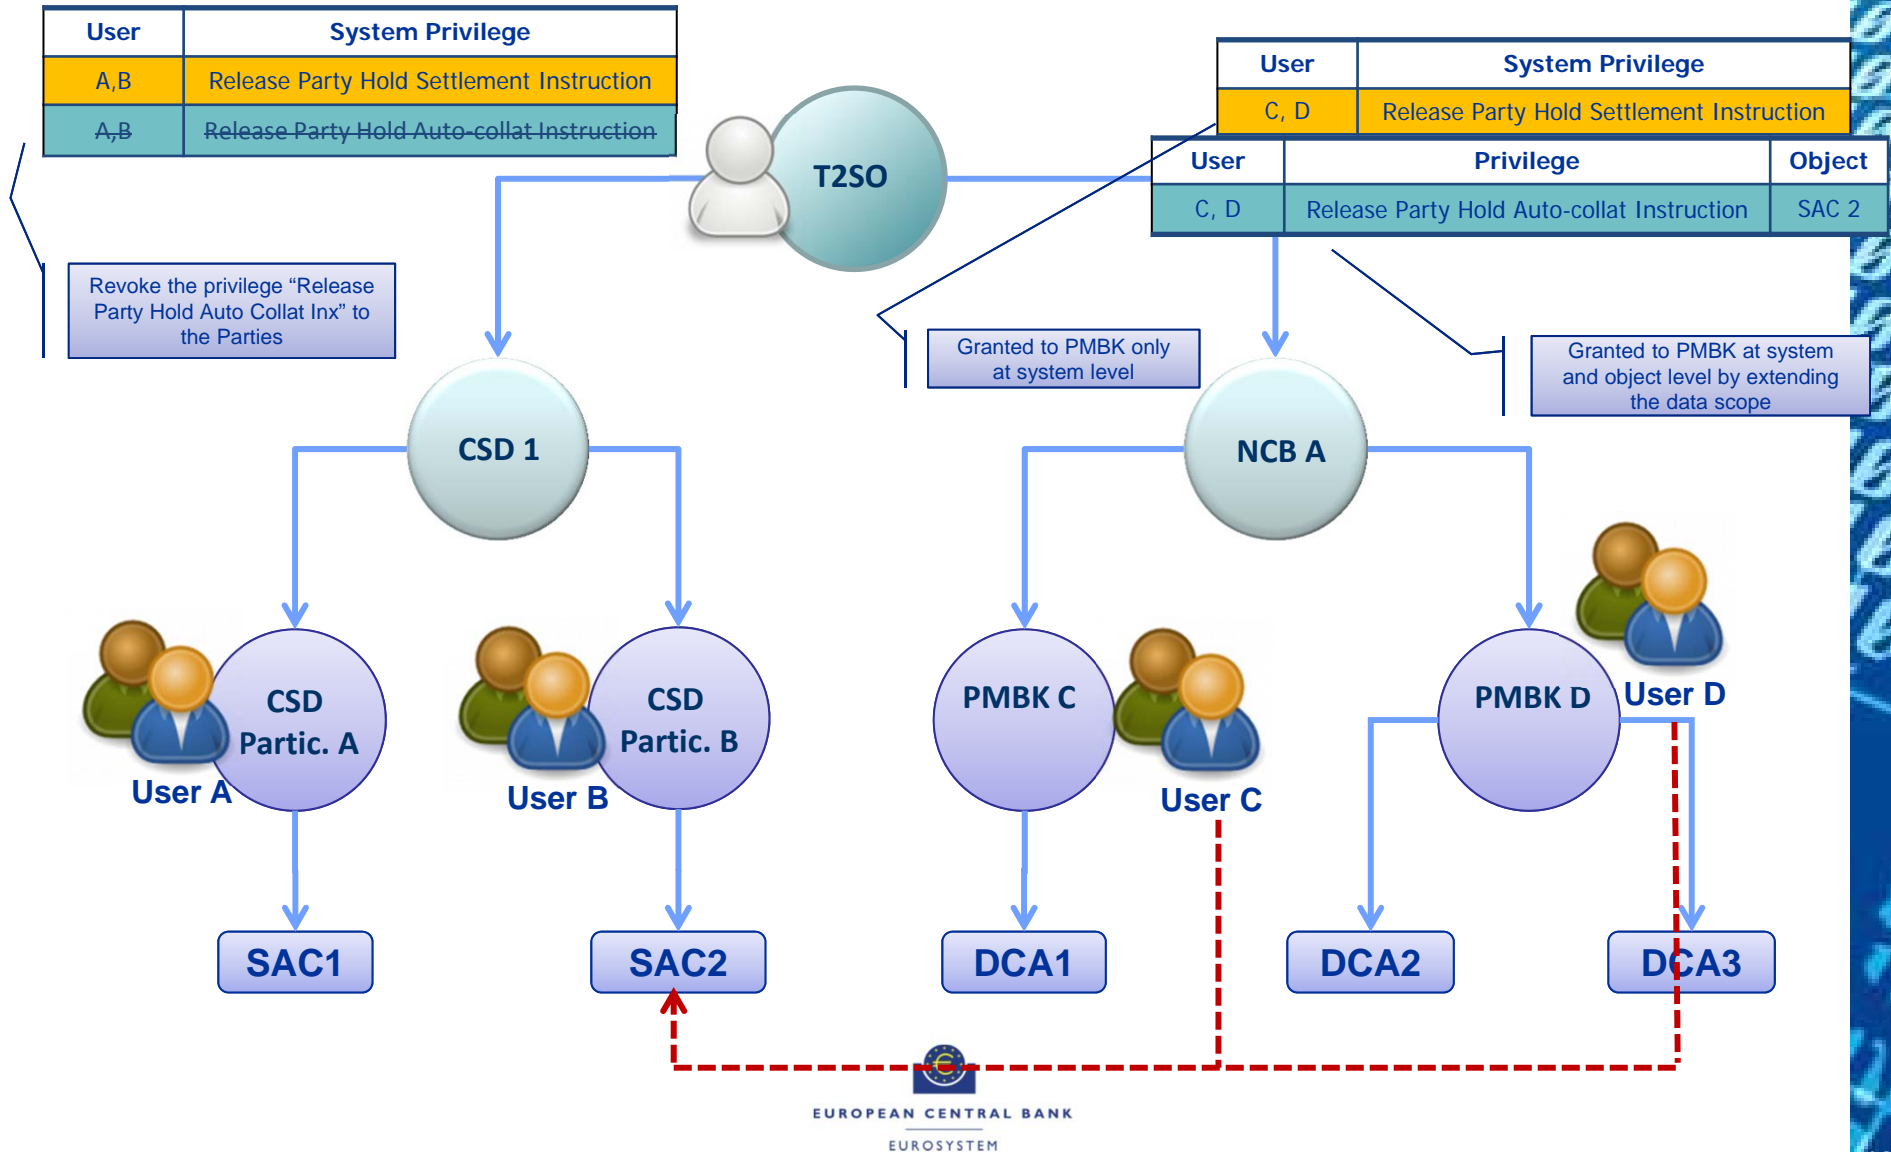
| User | System Privilege |
|---|---|
| A,B | Release Party Hold Settlement Instruction |
| A,B | Release Party Hold Auto-collat Instruction |

| User | System Privilege |
|---|---|
| C, D | Release Party Hold Settlement Instruction |

| User | Privilege | Object |
|---|---|---|
| C, D | Release Party Hold Auto-collat Instruction | SAC 2 |

T2SO

Revoke the privilege “Release Party Hold Auto Collat Inx” to the Parties

Granted to PMBK only at system level

Granted to PMBK at system and object level by extending the data scope

CSD 1

NCB A

CSD Partic. A

User A

CSD Partic. B

User B

PMBK C

User C

PMBK D

User D

SAC1

SAC2

DCA1

DCA2

DCA3

EUROPEAN CENTRAL BANK

EUROSYSTEM